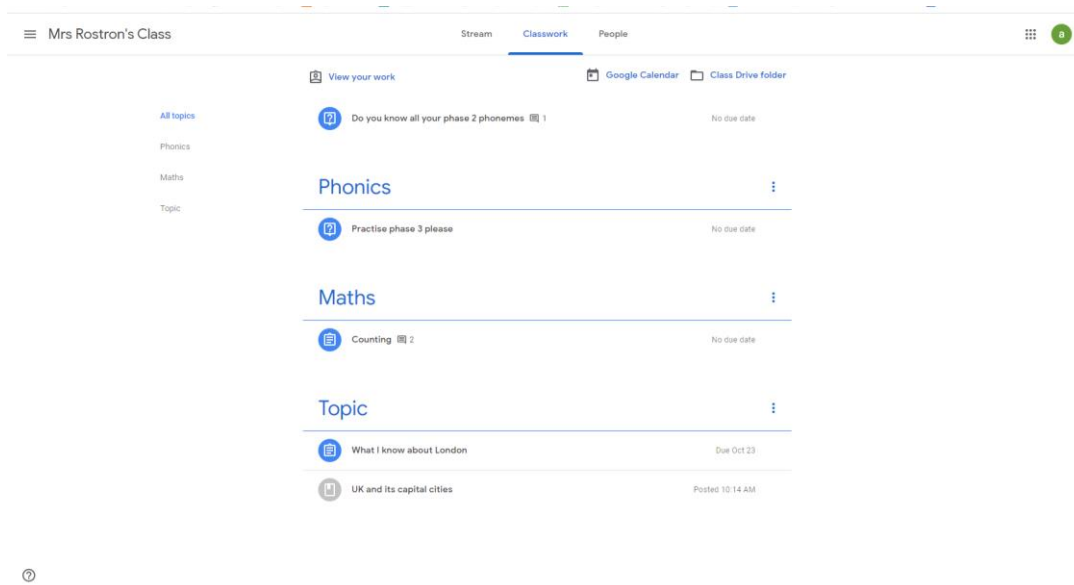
Mrs Rostron's Class

Stream Classwork People

a

View your work

Google Calendar Class Drive folder

All topics
Phonics
Maths
Topic

Do you know all your phase 2 phonemes 1 No due date

Phonics

Practise phase 3 please No due date

Maths

Counting 2 No due date

Topic

What I know about London Due Oct 23

UK and its capital cities Posted 10:14 AM